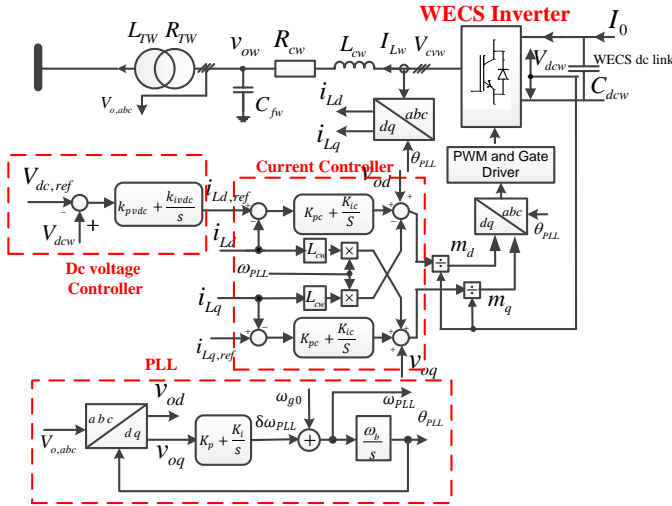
$L_{TW}$ $R_{TW}$ $v_{ow}$ $R_{cw}$ $L_{cw}$ $I_{Lw}$ $V_{cvw}$

WECS Inverter

$I_0$

$V_{dcw}$

WECS dc link

$C_{dcw}$

$V_{o,abc}$

$C_{fw}$

$i_{Ld}$

$i_{Lq}$

abc

dq

$\theta_{PLL}$

PWM and Gate Driver

Current Controller

$V_{dc,ref}$

$k_{pvdc} + \frac{k_{ivdc}}{s}$

$V_{dcw}$

Dc voltage Controller

$i_{Ld,ref}$

$K_{pc} + \frac{K_{ic}}{S}$

$v_{od}$

$i_{Ld}$

$L_{cw}$

$\omega_{PLL}$

$L_{cw}$

$i_{Lq}$

$K_{pc} + \frac{K_{ic}}{S}$

$i_{Lq,ref}$

$v_{oq}$

$m_d$

$m_q$

abc

dq

$\theta_{PLL}$

PLL

a b c

d q

$V_{o,abc}$

$v_{od}$

$v_{oq}$

$K_p + \frac{K_i}{s}$

$\delta\omega_{PLL}$

$\omega_{g0}$

$\omega_{PLL}$

$\frac{\omega_b}{s}$

$\theta_{PLL}$